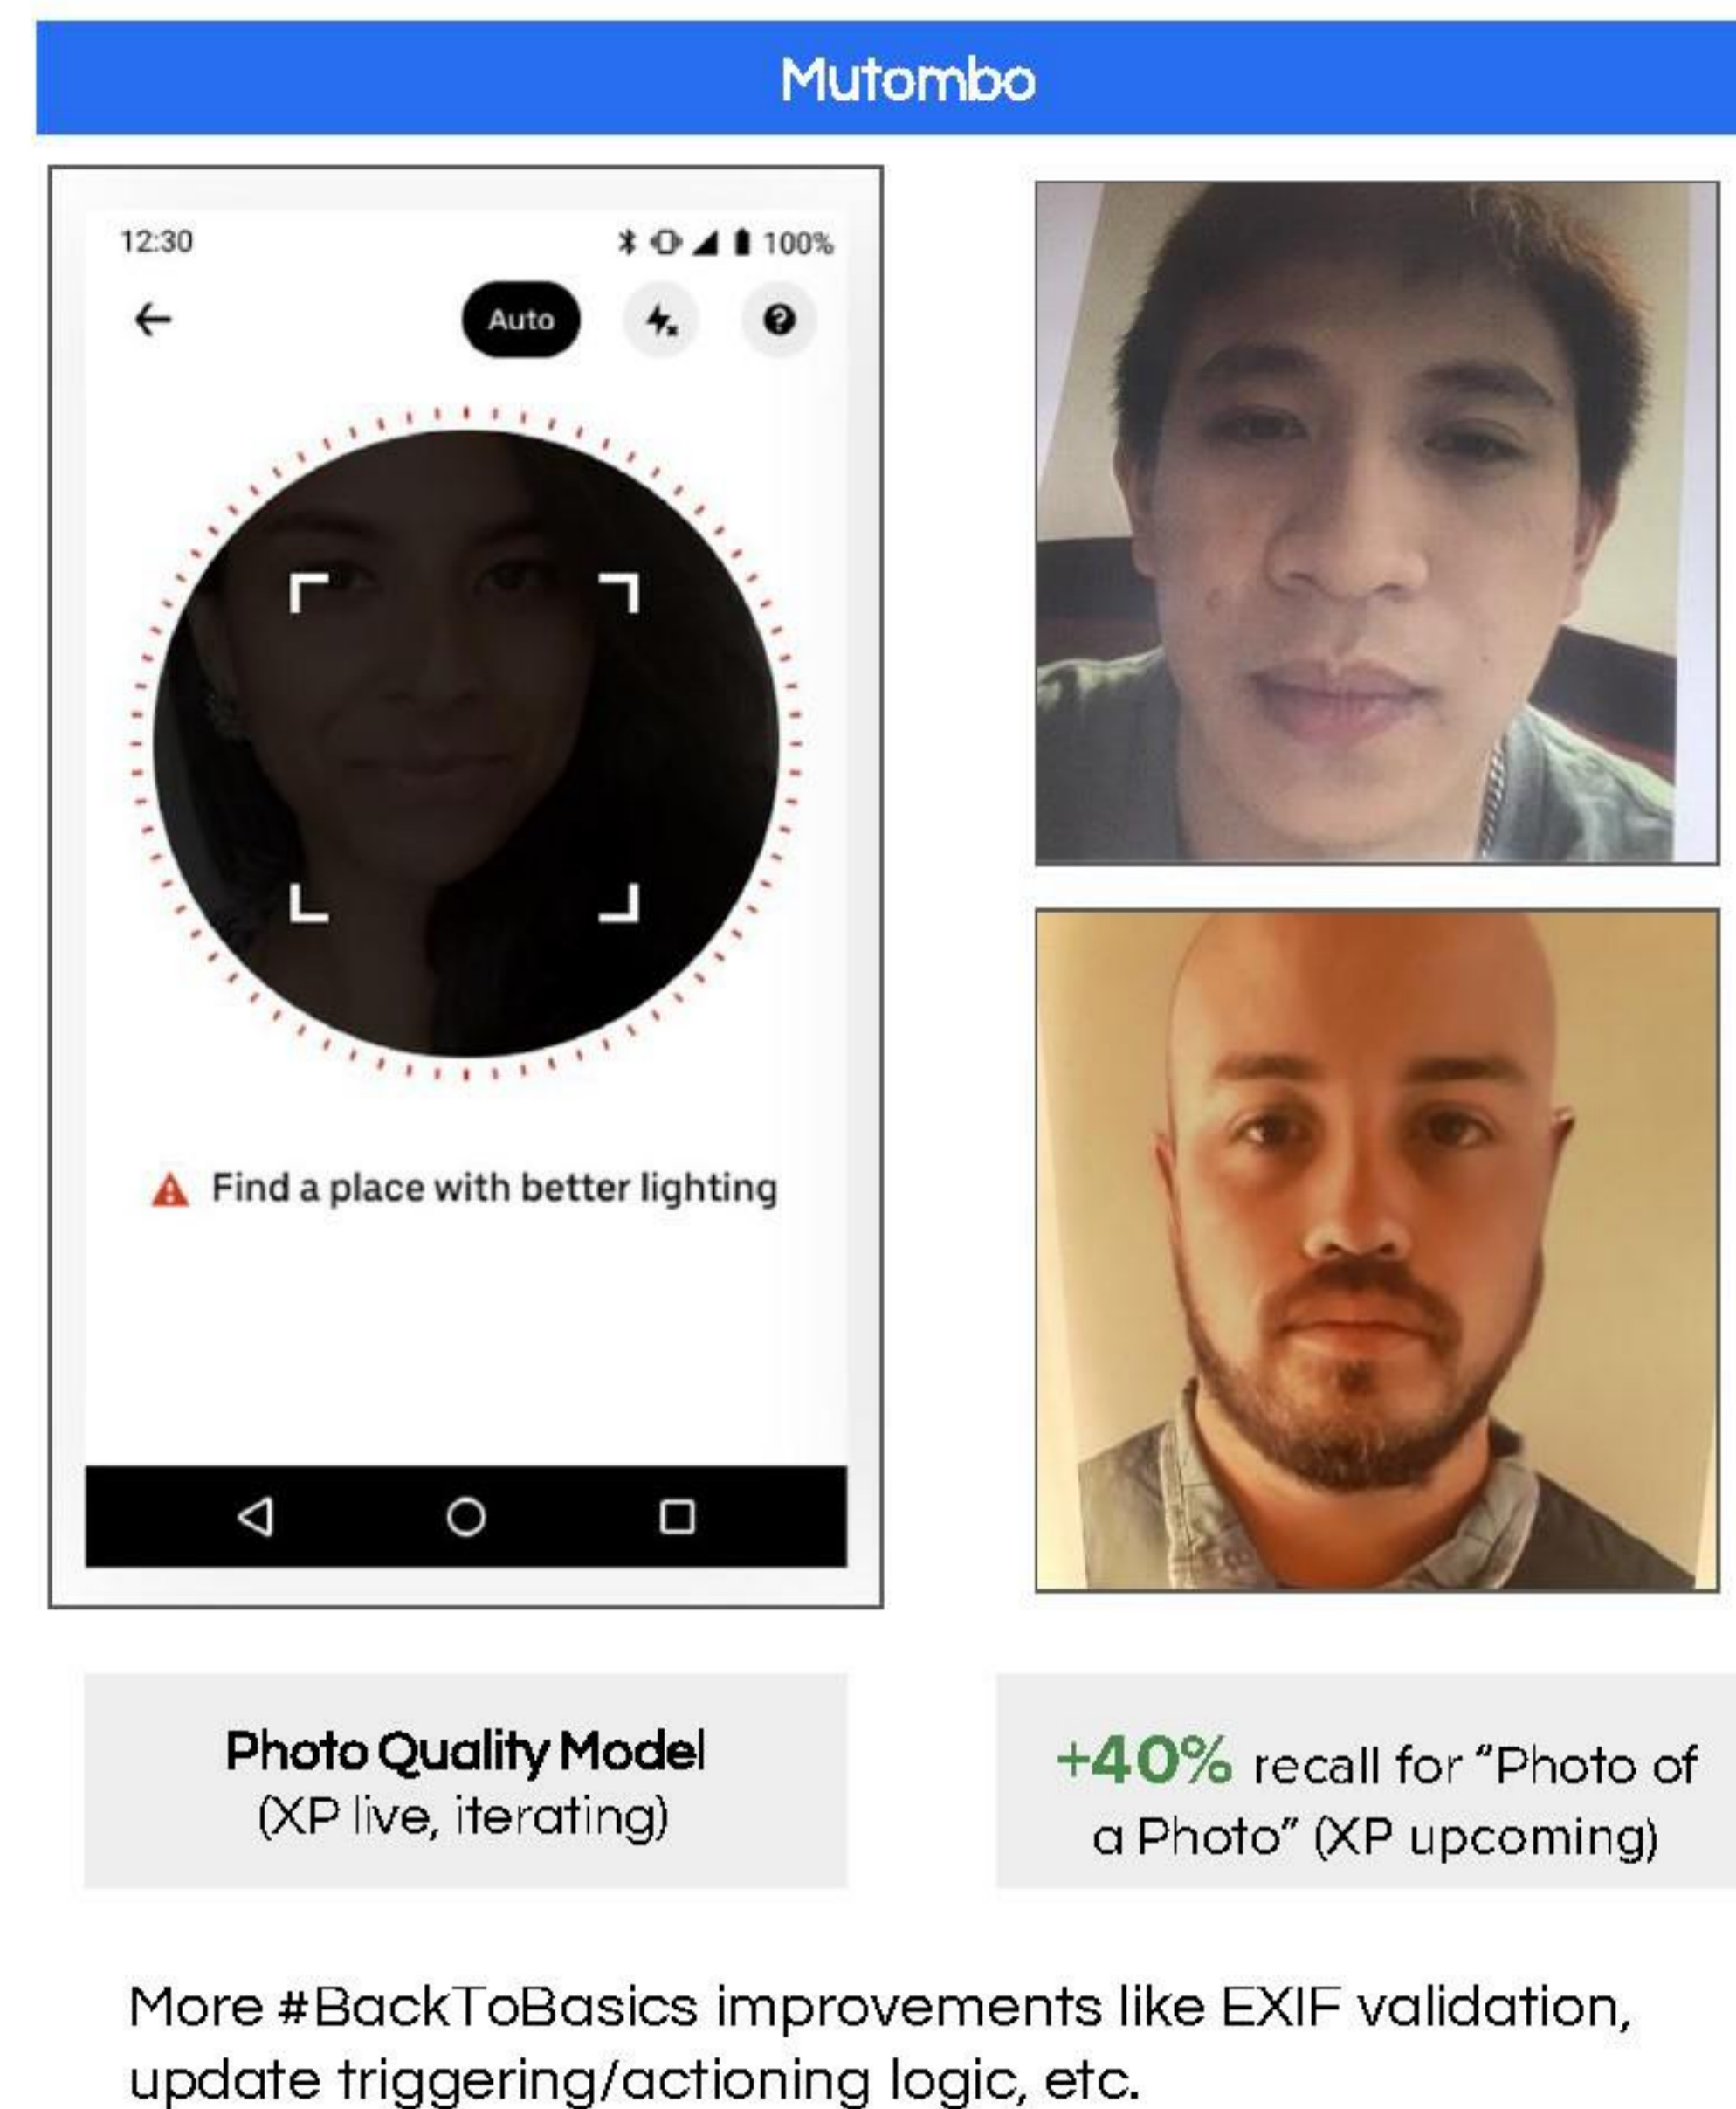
Mutombo

12:30

100%

Auto

Find a place with better lighting

Photo Quality Model
(XP live, iterating)

+40% recall for "Photo of a Photo" (XP upcoming)

More #BackToBasics improvements like EXIF validation, update triggering/actioning logic, etc.